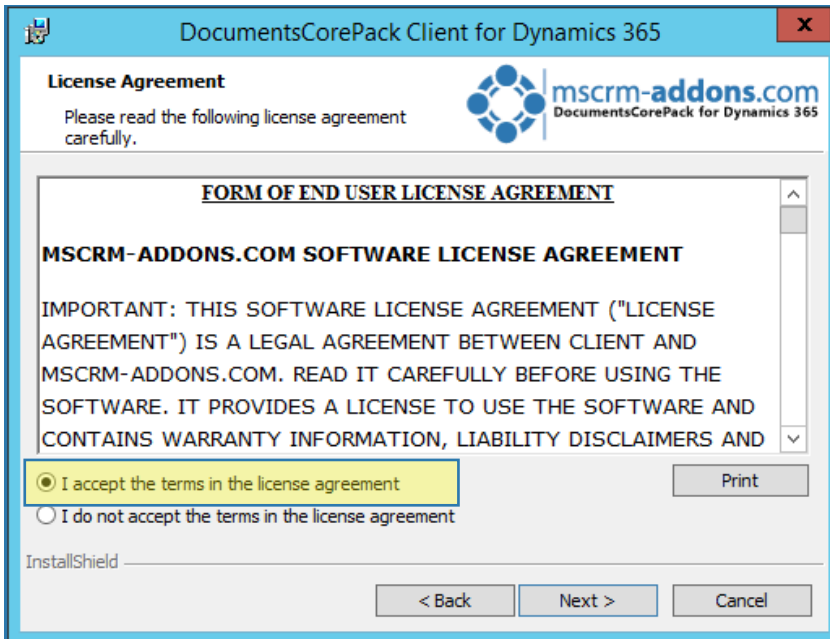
DocumentsCorePack Client for Dynamics 365

License Agreement

Please read the following license agreement carefully.

mscrm-addons.com
DocumentsCorePack for Dynamics 365

FORM OF END USER LICENSE AGREEMENT

MSCRM-ADDONS.COM SOFTWARE LICENSE AGREEMENT

IMPORTANT: THIS SOFTWARE LICENSE AGREEMENT ("LICENSE AGREEMENT") IS A LEGAL AGREEMENT BETWEEN CLIENT AND MSCRM-ADDONS.COM. READ IT CAREFULLY BEFORE USING THE SOFTWARE. IT PROVIDES A LICENSE TO USE THE SOFTWARE AND CONTAINS WARRANTY INFORMATION, LIABILITY DISCLAIMERS AND

I accept the terms in the license agreement

I do not accept the terms in the license agreement

Print

InstallShield

< Back

Next >

Cancel